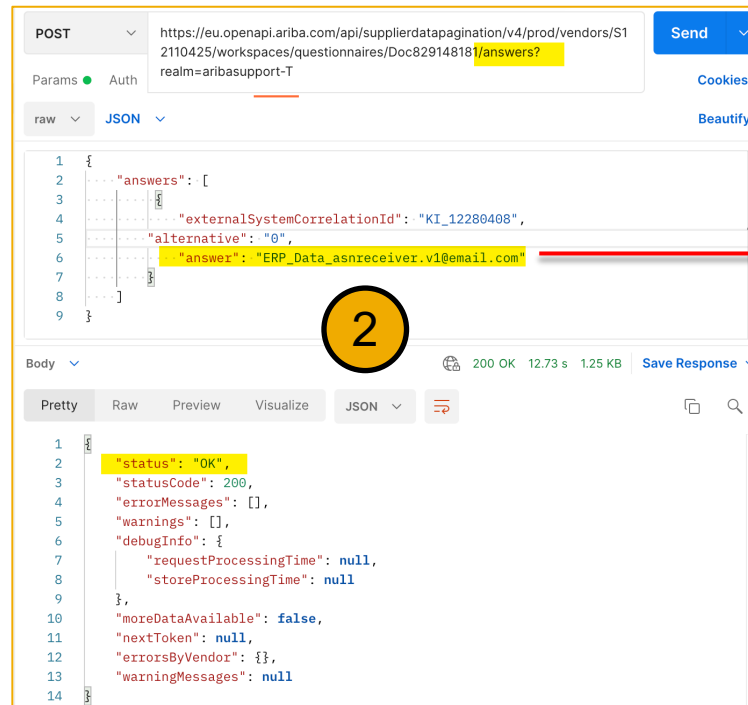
POST

https://eu.openapi.ariba.com/api/supplierdatapagination/v4/prod/vendors/S12110425/workspaces/questionnaires/Doc829148181/answers?realm=aribasupport-T

Send

Params ● Auth

Cookies

raw JSON

Beautify

1 {
2 "answers": [
3 {
4 "externalSystemCorrelationId": "KI_12280408",
5 "alternative": "0",
6 "answer": "ERP_Data_asnreceiver.v1@email.com"
7 }
8 ]
9 }

2

Body

200 OK 12.73 s 1.25 KB Save Response

Pretty Raw Preview Visualize JSON

1 {
2 "status": "OK",
3 "statusCode": 200,
4 "errorMessages": [],
5 "warnings": [],
6 "debugInfo": {
7 "requestProcessingTime": null,
8 "storeProcessingTime": null
9 },
10 "moreDataAvailable": false,
11 "nextToken": null,
12 "errorsByVendor": {},
13 "warningMessages": null
14 }